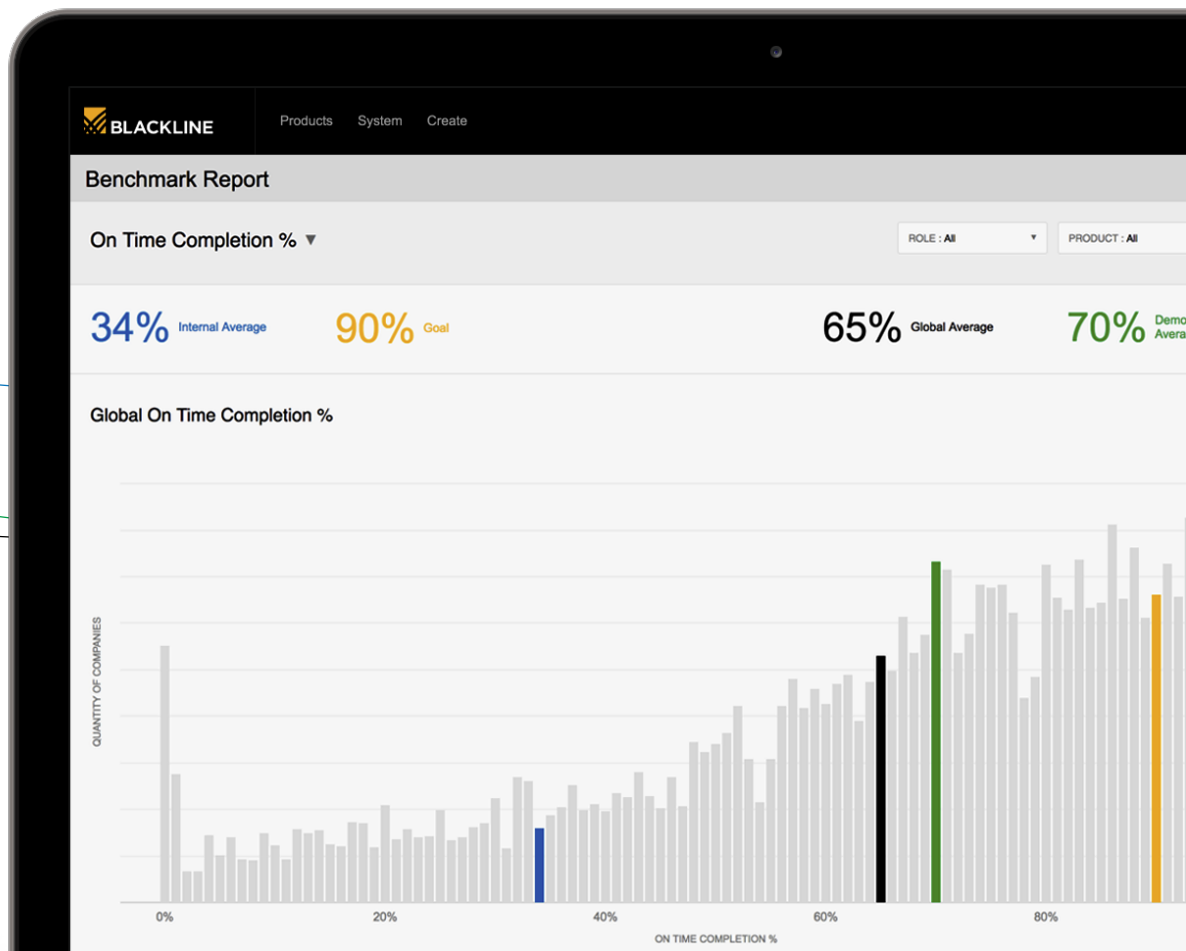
BLACKLINE Products System Create

Benchmark Report

On Time Completion % ▼

ROLE : All ▾ PRODUCT : All

34% Internal Average 90% Goal 65% Global Average 70% Demo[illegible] Avera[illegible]

Global On Time Completion %

QUANTITY OF COMPANIES

0% 20% 40% 60% 80%

ON TIME COMPLETION %